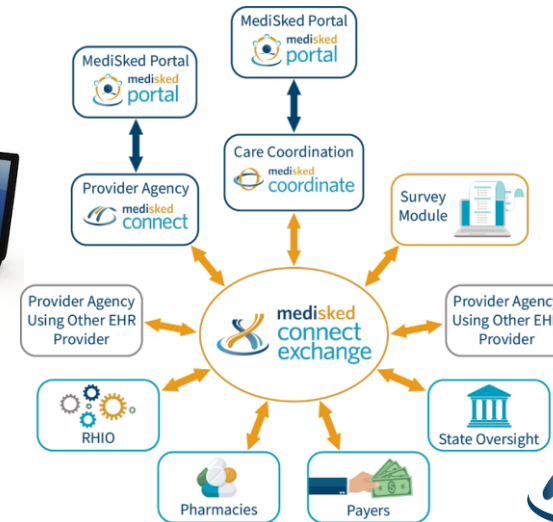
MediSked Portal
medisked portal

MediSked Portal
medisked portal

Care Coordination
medisked coordinate

Provider Agency
medisked connect

Survey Module

Provider Agency Using Other EHR Provider

medisked connect exchange

Provider Agenc Using Other EH Provider

RHIO

State Oversight

Pharmacies

Payers